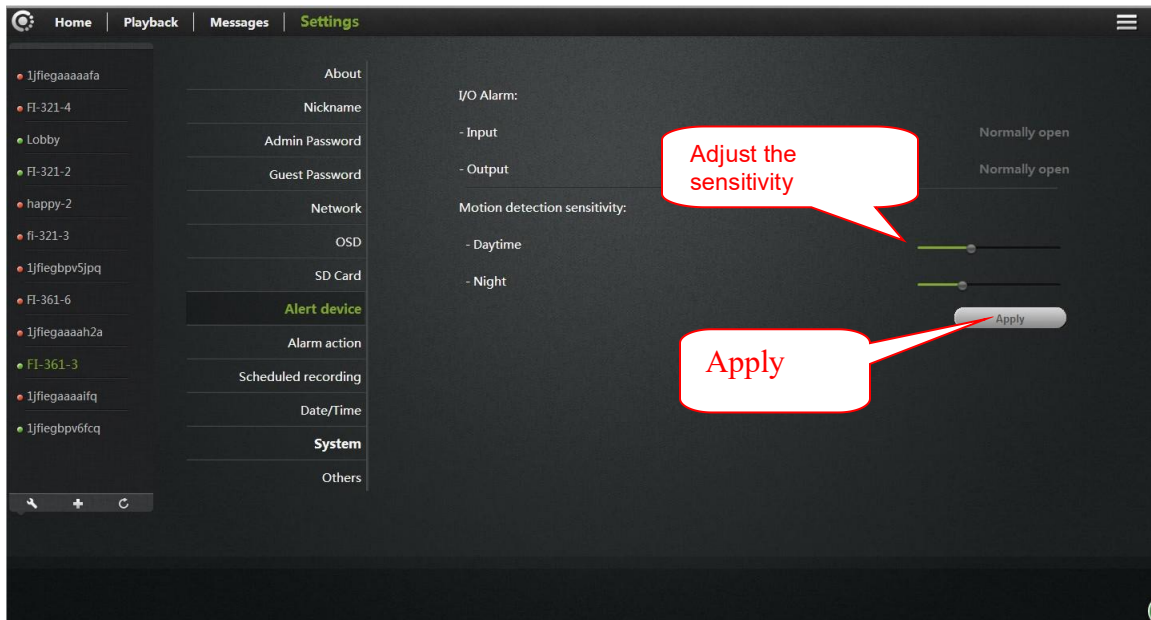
Home | Playback | Messages | Settings

1jfiegaaaaafa
FI-321-4
Lobby
FI-321-2
happy-2
fl-321-3
1jfiegbpv5jpq
FI-361-6
1jfiegaaaah2a
FI-361-3
1jfiegaaaaifq
1jfiegbpv6fcq

About
Nickname
Admin Password
Guest Password
Network
OSD
SD Card
Alert device
Alarm action
Scheduled recording
Date/Time
System
Others

I/O Alarm:
- Input
Normally open
- Output
Normally open
Motion detection sensitivity:
- Daytime
- Night
Apply

Adjust the sensitivity

Apply